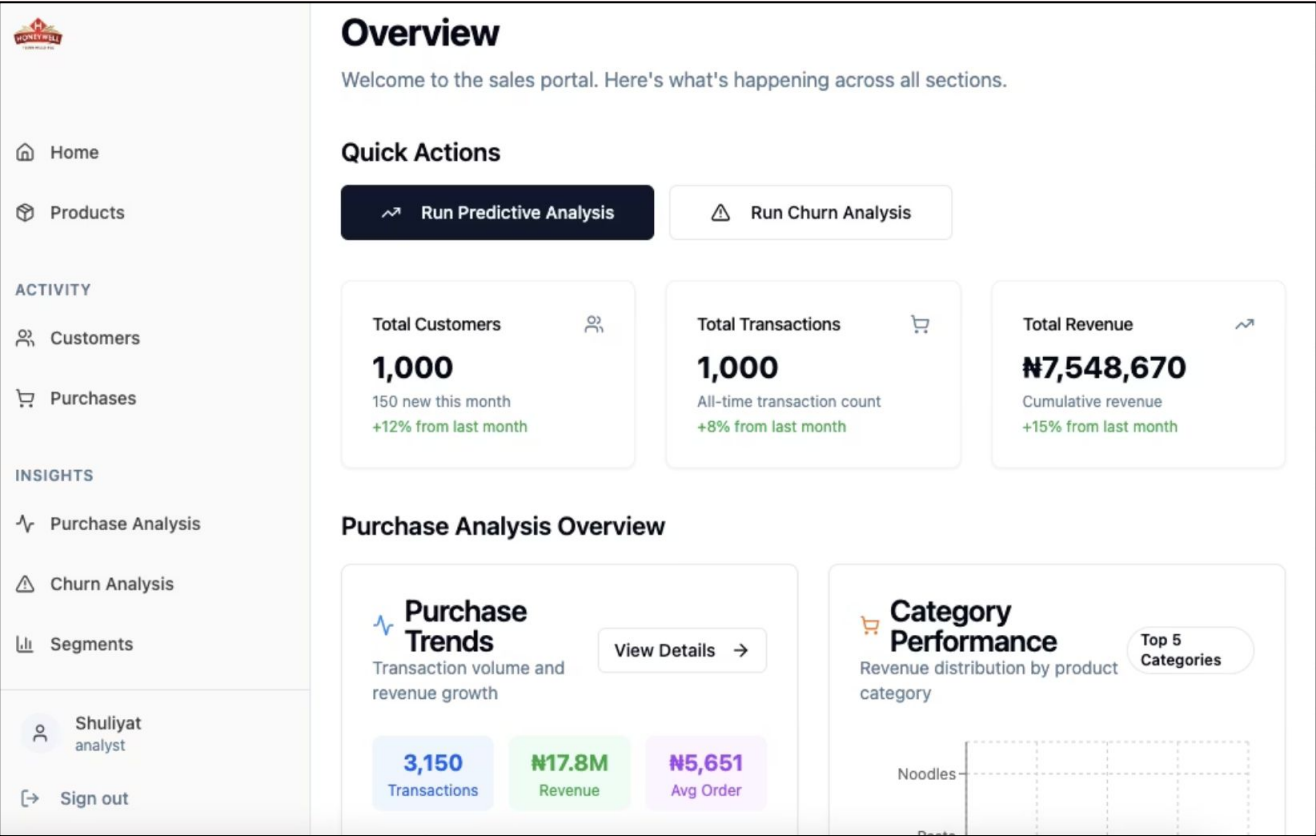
HONEYWELL

Home

Products

ACTIVITY

Customers

Purchases

INSIGHTS

Purchase Analysis

Churn Analysis

Segments

Shuliyat
analyst

Sign out

Overview

Welcome to the sales portal. Here's what's happening across all sections.

Quick Actions

Run Predictive Analysis

Run Churn Analysis

Total Customers
1,000
150 new this month
+12% from last month

Total Transactions
1,000
All-time transaction count
+8% from last month

Total Revenue
₦7,548,670
Cumulative revenue
+15% from last month

Purchase Analysis Overview

Purchase Trends
Transaction volume and revenue growth

View Details →

3,150
Transactions

₦17.8M
Revenue

₦5,651
Avg Order

Category Performance
Revenue distribution by product category

Top 5 Categories

Noodles
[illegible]